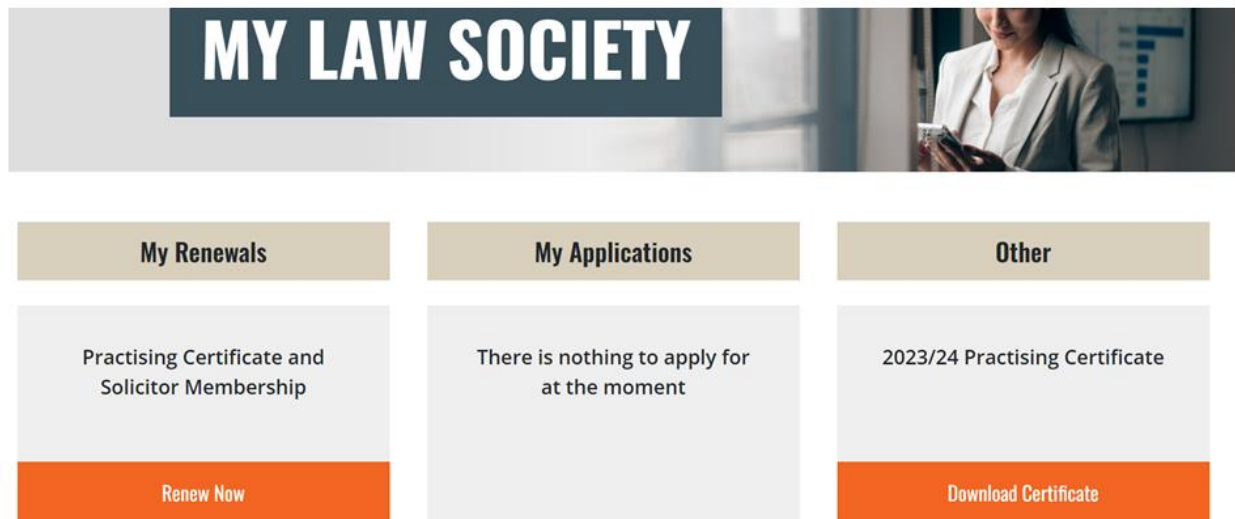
MY LAW SOCIETY

My Renewals

Practising Certificate and Solicitor Membership

Renew Now

My Applications

There is nothing to apply for at the moment

Other

2023/24 Practising Certificate

Download Certificate